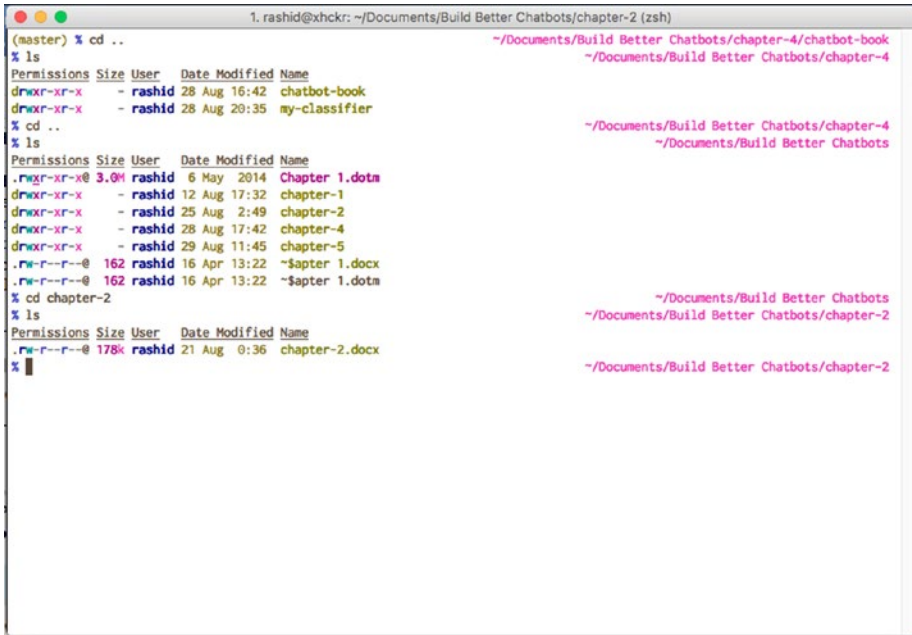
1. rashid@xhckr: ~/Documents/Build Better Chatbots/chapter-2 (zsh)

(master) % cd .. ~/Documents/Build Better Chatbots/chapter-4/chatbot-book
% ls ~/Documents/Build Better Chatbots/chapter-4

| Permissions | Size | User | Date Modified | Name |
|---|---|---|---|---|
| drwxr-xr-x | - | rashid | 28 Aug 16:42 | chatbot-book |
| drwxr-xr-x | - | rashid | 28 Aug 20:35 | my-classifier |

% cd .. ~/Documents/Build Better Chatbots/chapter-4
% ls ~/Documents/Build Better Chatbots

| Permissions | Size | User | Date Modified | Name |
|---|---|---|---|---|
| .rwxr-xr-x@ | 3.0M | rashid | 6 May 2014 | Chapter 1.dotm |
| drwxr-xr-x | - | rashid | 12 Aug 17:32 | chapter-1 |
| drwxr-xr-x | - | rashid | 25 Aug 2:49 | chapter-2 |
| drwxr-xr-x | - | rashid | 28 Aug 17:42 | chapter-4 |
| drwxr-xr-x | - | rashid | 29 Aug 11:45 | chapter-5 |
| .rw-r--r--@ | 162 | rashid | 16 Apr 13:22 | ~$apter 1.docx |
| .rw-r--r--@ | 162 | rashid | 16 Apr 13:22 | ~$apter 1.dotm |

% cd chapter-2 ~/Documents/Build Better Chatbots
% ls ~/Documents/Build Better Chatbots/chapter-2

| Permissions | Size | User | Date Modified | Name |
|---|---|---|---|---|
| .rw-r--r--@ | 178k | rashid | 21 Aug 0:36 | chapter-2.docx |

% ~/Documents/Build Better Chatbots/chapter-2